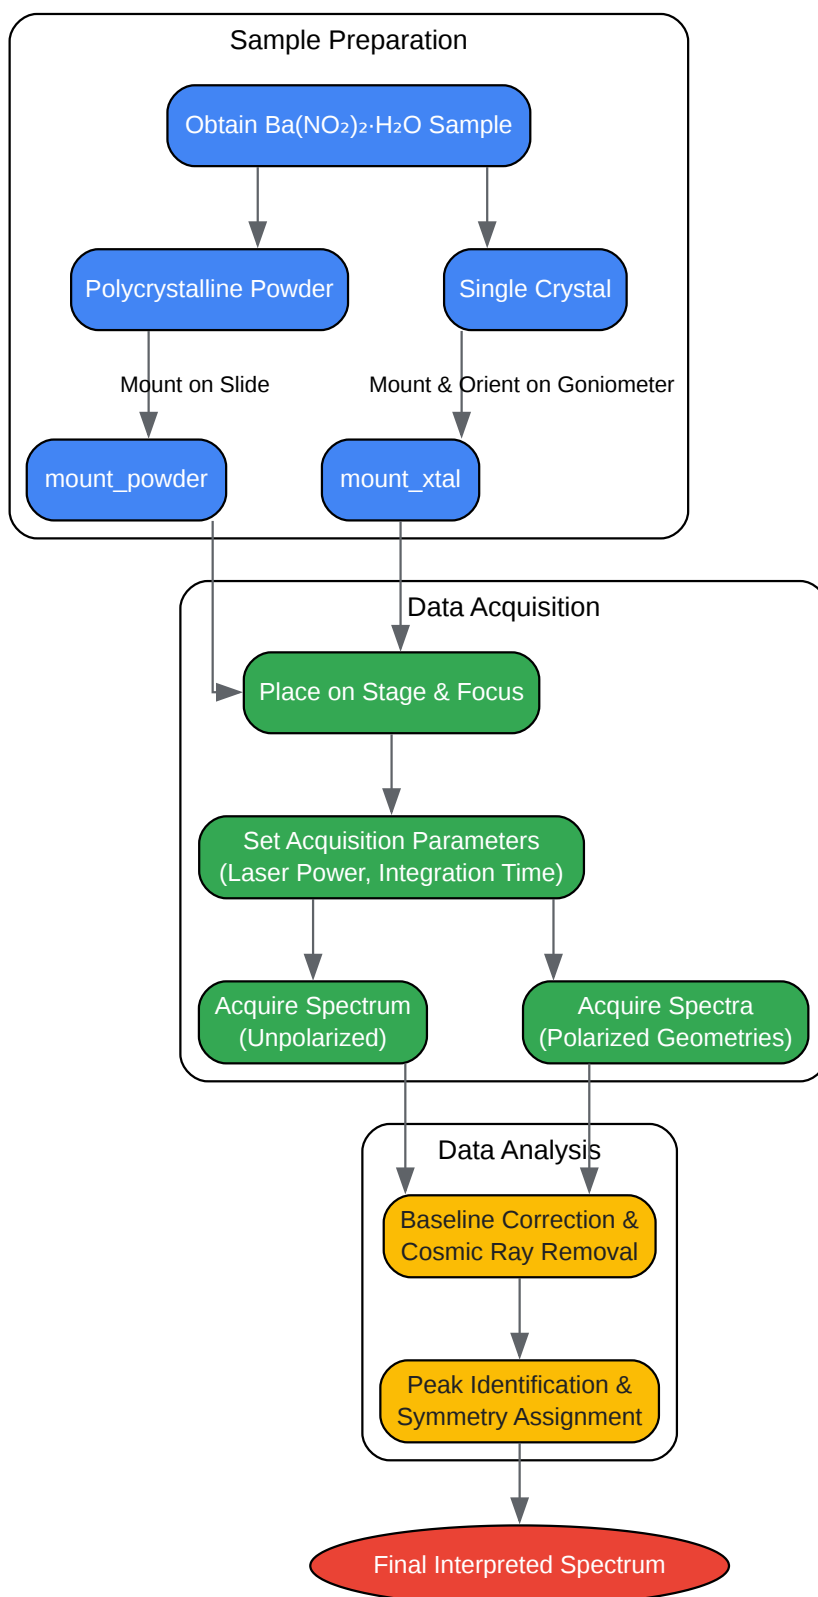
Sample Preparation

Obtain $Ba(NO_2)_2 \cdot H_2O$ Sample

Polycrystalline Powder

Single Crystal

Mount on Slide

Mount & Orient on Goniometer

mount_powder

mount_xtal

Data Acquisition

Place on Stage & Focus

Set Acquisition Parameters (Laser Power, Integration Time)

Acquire Spectrum (Unpolarized)

Acquire Spectra (Polarized Geometries)

Data Analysis

Baseline Correction & Cosmic Ray Removal

Peak Identification & Symmetry Assignment

Final Interpreted Spectrum